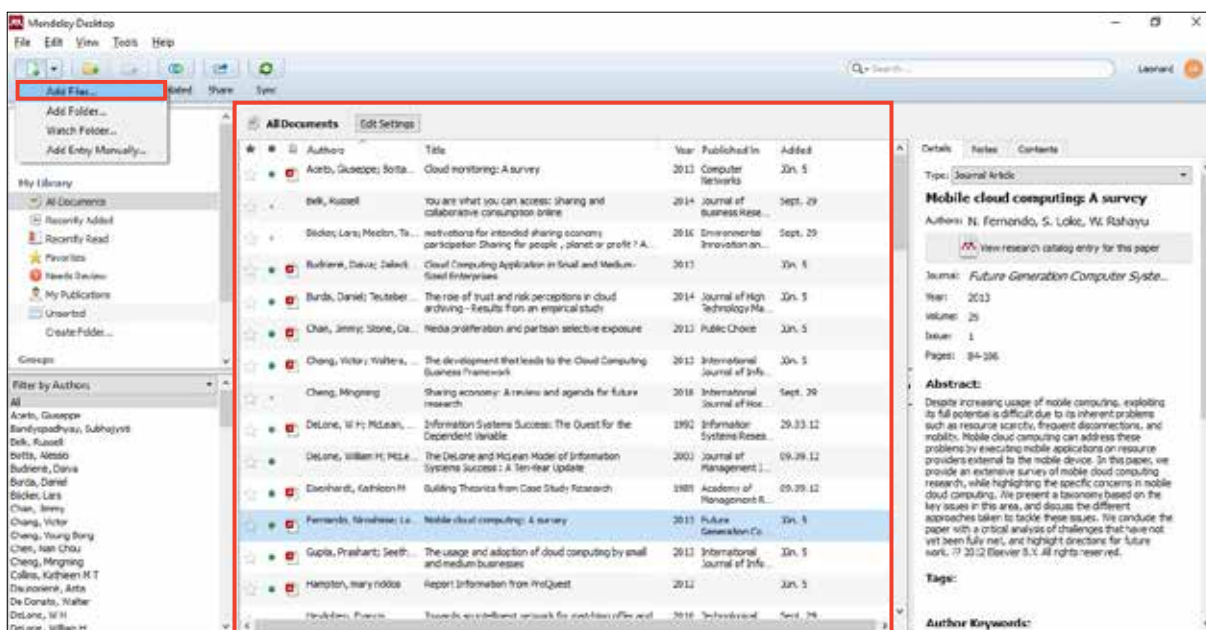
Mendeley Desktop

File Edit View Tools Help

Add Files... dated Share Sync

Add Folder...

Watch Folder...

Add Entry Manually...

Q• Search... Leonard

My Library

All Documents

Recently Added

Recently Read

Favorites

Needs Review

My Publications

Unsorted

Create Folder...

Groups

Filter by Authors

All
Aceto, Giuseppe
Bandyopadhyay, Subhajyoti
Belk, Russell
Bettis, Alessio
Budrienė, Dava
Burda, Daniel
Bicker, Lars
Chan, Jimmy
Chang, Victor
Cheng, Young Bong
Chen, Nan Chou
Cheng, Mingming
Collins, Kathleen M T
Daunorienė, Asta
De Donato, Walter
DeLone, W H
DeLone, William H

All Documents Edit Settings

| | | | Authors | Title | Year | Published In | Added |
|---|---|---|---|---|---|---|---|
| | • | | Aceto, Giuseppe; Botta... | Cloud monitoring: A survey | 2013 | Computer Networks | Jun. 5 |
| | | | Belk, Russell | You are what you can access: Sharing and collaborative consumption online | 2014 | Journal of Business Rese... | Sept. 29 |
| | | | Böcker, Lars; Meelen, To... | motivations for intended sharing economy participation Sharing for people , planet or profit ? A... | 2016 | Environmental Innovation an... | Sept. 29 |
| | • | | Budrienė, Daiva; Zalecki... | Cloud Computing Application in Small and Medium-Sized Enterprises | 2012 | | Jun. 5 |
| | • | | Burda, Daniel; Teuteber... | The role of trust and risk perceptions in cloud archiving - Results from an empirical study | 2014 | Journal of High Technology Ma... | Jun. 5 |
| | • | | Chan, Jimmy; Stone, Da... | Media proliferation and partisan selective exposure | 2013 | Public Choice | Jun. 5 |
| | • | | Chang, Victor; Walters, ... | The development that leads to the Cloud Computing Business Framework | 2013 | International Journal of Info... | Jun. 5 |
| | | | Cheng, Mingming | Sharing economy: A review and agenda for future research | 2016 | International Journal of Hos... | Sept. 29 |
| | • | | DeLone, W H; McLean, ... | Information Systems Success: The Quest for the Dependent Variable | 1992 | Information Systems Resea... | 29.03.12 |
| | • | | DeLone, William H; McLe... | The DeLone and McLean Model of Information Systems Success : A Ten-Year Update | 2003 | Journal of Management I... | 09.09.12 |
| | • | | Eisenhardt, Kathleen M | Building Theories from Case Study Research | 1989 | Academy of Management R... | 09.09.12 |
| | • | | Fernando, Niroshinie; Lo... | Mobile cloud computing: A survey | 2013 | Future Generation Co... | Jun. 5 |
| | • | | Gupta, Prashant; Seeth... | The usage and adoption of cloud computing by small and medium businesses | 2013 | International Journal of Info... | Jun. 5 |
| | • | | Hampton, mary nobbs | Report Information from ProQuest | 2012 | | Jun. 5 |
| | | | Heidgloo, Fuscia | Towards an intelligent network for matching offer and | 2016 | Technological | Sept. 29 |

Details Notes Contents

Type: Journal Article

Mobile cloud computing: A survey

Authors: N. Fernando, S. Loke, W. Rahayu

View research catalog entry for this paper

Journal: Future Generation Computer Syste...

Year: 2013

Volume: 29

Issue: 1

Pages: 84-106

Abstract:

Despite increasing usage of mobile computing, exploiting its full potential is difficult due to its inherent problems such as resource scarcity, frequent disconnections, and mobility. Mobile cloud computing can address these problems by executing mobile applications on resource providers external to the mobile device. In this paper, we provide an extensive survey of mobile cloud computing research, while highlighting the specific concerns in mobile cloud computing. We present a taxonomy based on the key issues in this area, and discuss the different approaches taken to tackle these issues. We conclude the paper with a critical analysis of challenges that have not yet been fully met, and highlight directions for future work. © 2012 Elsevier B.V. All rights reserved.

Tags:

Author Keywords: